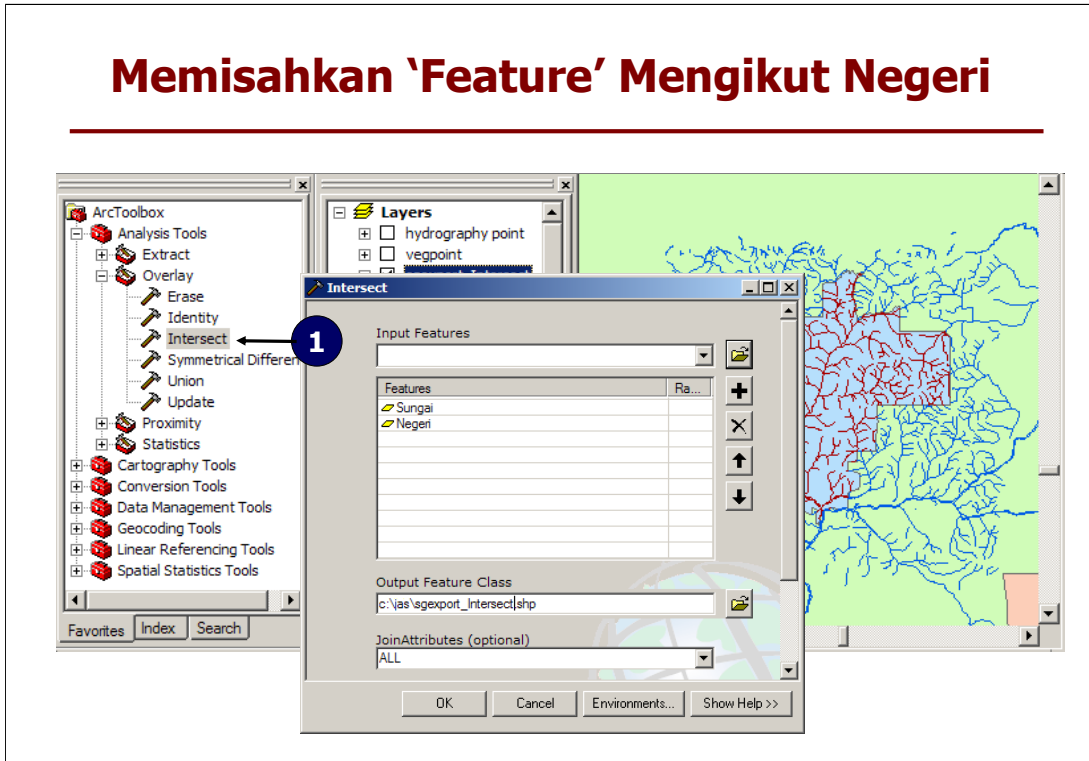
Memisahkan 'Feature' Mengikut Negeri

ArcToolbox
Analysis Tools
Extract
Overlay
Erase
Identity
Intersect
Symmetrical Differen
Union
Update
Proximity
Statistics
Cartography Tools
Conversion Tools
Data Management Tools
Geocoding Tools
Linear Referencing Tools
Spatial Statistics Tools

Favorites | Index | Search

Layers
hydrography point
vegpoint

1

Intersect

Input Features

| Features | Ra... |
|---|---|
| Sungai | |
| Negeri | |

Output Feature Class
c:\jas\sgexport_Intersect.shp

JoinAttributes (optional)
ALL

OK | Cancel | Environments... | Show Help >>